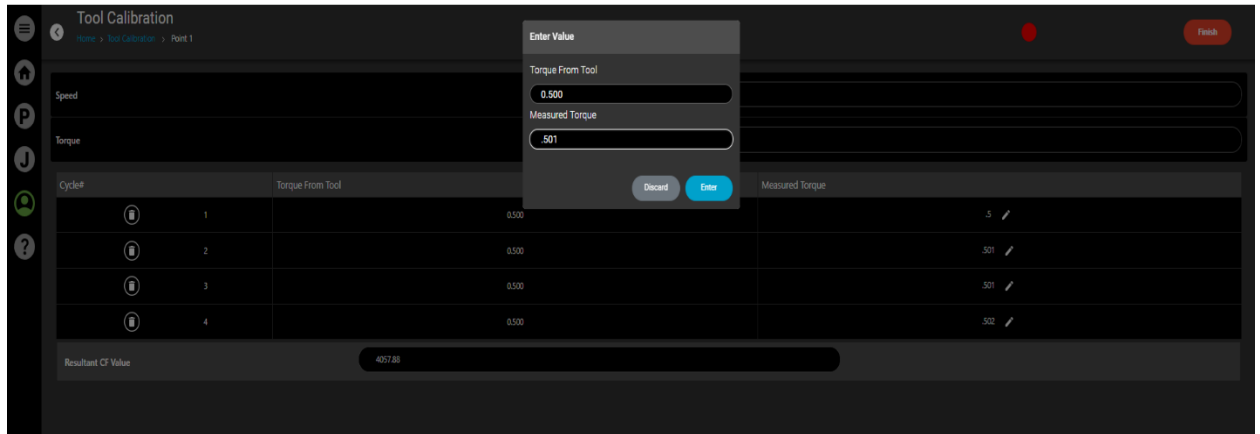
Tool Calibration
Home > Tool Calibration > Point 1

Finish

Speed

Torque

Enter Value

Torque From Tool

0.500

Measured Torque

.501

Discard Enter

| Cycle# | | Torque From Tool | Measured Torque |
|---|---|---|---|
| | 1 | 0.500 | .5 |
| | 2 | 0.500 | .501 |
| | 3 | 0.500 | .501 |
| | 4 | 0.500 | .502 |

Resultant CF Value 4057.88